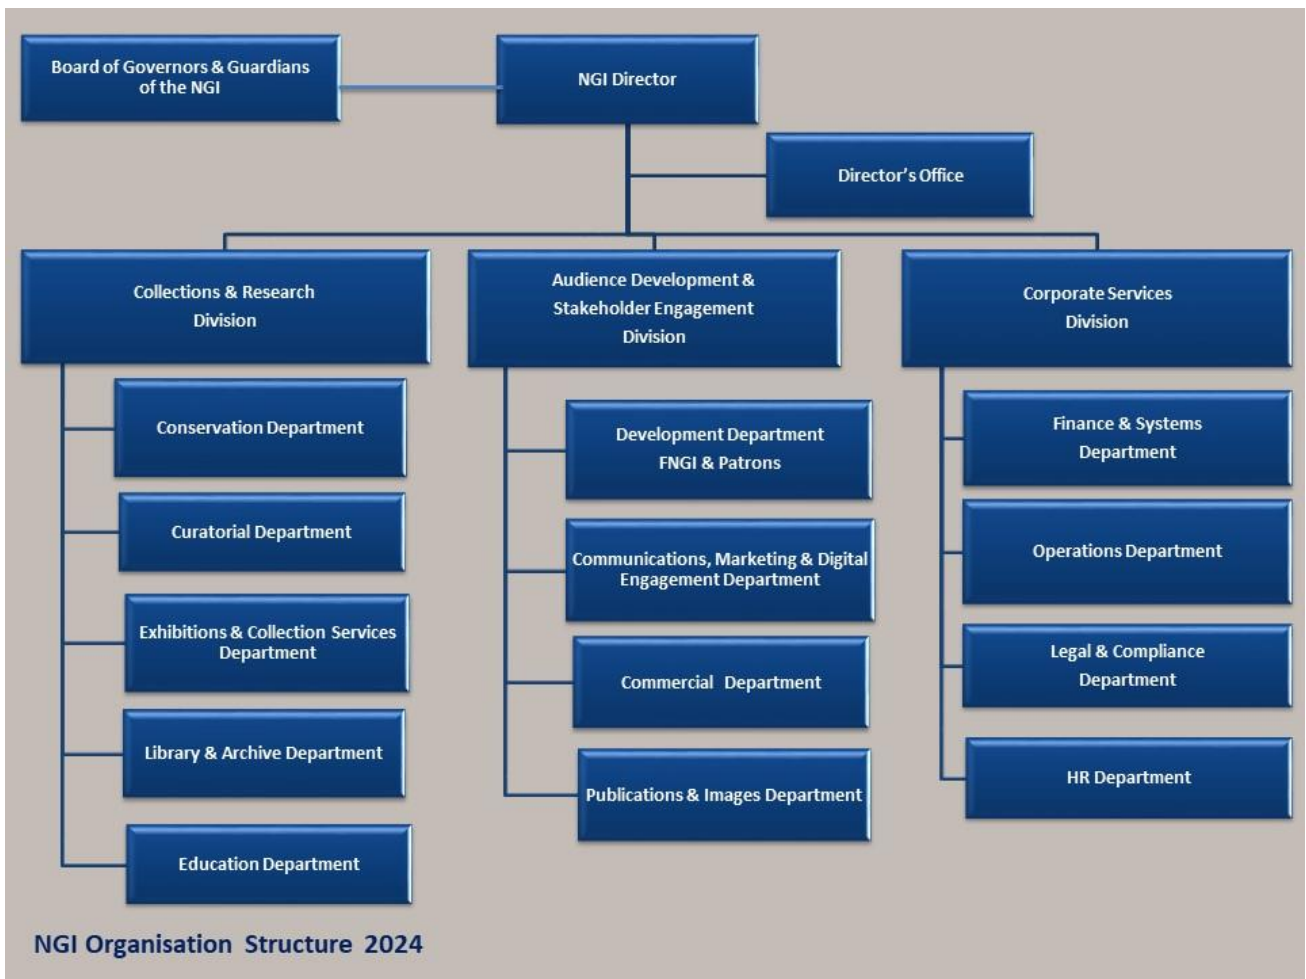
Board of Governors & Guardians of the NGI

NGI Director

Director's Office

Collections & Research Division

Conservation Department

Curatorial Department

Exhibitions & Collection Services Department

Library & Archive Department

Education Department

Audience Development & Stakeholder Engagement Division

Development Department FNGI & Patrons

Communications, Marketing & Digital Engagement Department

Commercial Department

Publications & Images Department

Corporate Services Division

Finance & Systems Department

Operations Department

Legal & Compliance Department

HR Department

NGI Organisation Structure 2024